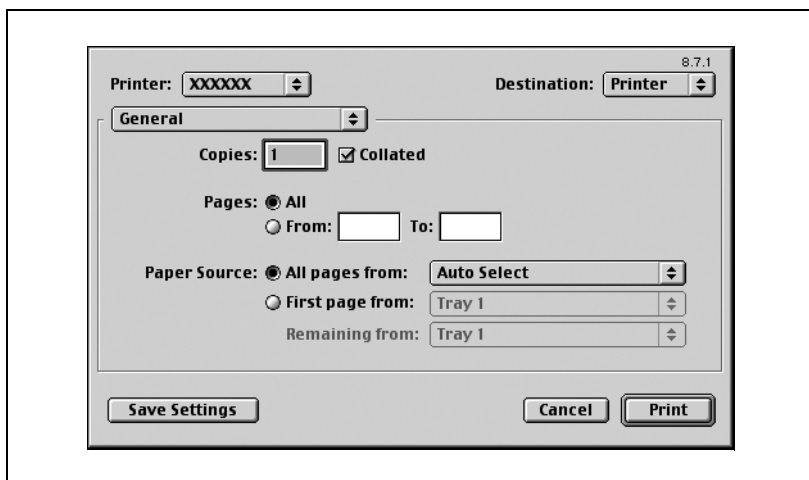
8.7.1

Printer: XXXXXX

Destination: Printer

General

Copies: 1 Collated

Pages: All

From: To:

Paper Source: All pages from: Auto Select

First page from: Tray 1

Remaining from: Tray 1

Save Settings

Cancel

Print